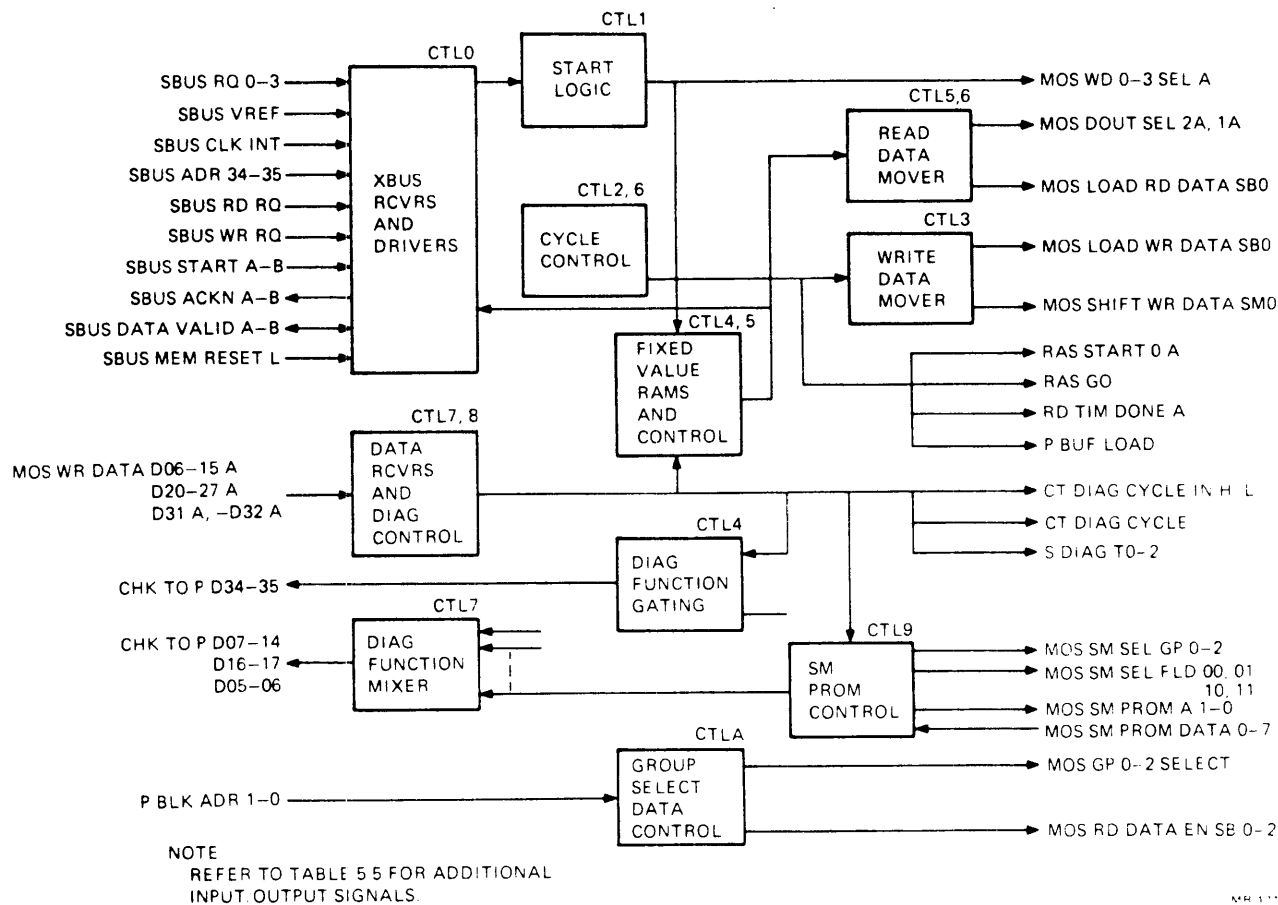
CTL1
CTL0
SBUS RQ 0–3
SBUS VREF
SBUS CLK INT
SBUS ADR 34–35
SBUS RD RQ
SBUS WR RQ
SBUS START A–B
SBUS ACKN A–B
SBUS DATA VALID A–B
SBUS MEM RESET L
XBUS RCVRS AND DRIVERS
START LOGIC
MOS WD 0–3 SEL A
CTL5,6
READ DATA MOVER
MOS DOUT SEL 2A, 1A
MOS LOAD RD DATA SB0
CTL2, 6
CYCLE CONTROL
CTL3
WRITE DATA MOVER
MOS LOAD WR DATA SB0
MOS SHIFT WR DATA SM0
CTL4, 5
FIXED VALUE RAMS AND CONTROL
RAS START 0 A
RAS GO
RD TIM DONE A
P BUF LOAD
CTL7, 8
MOS WR DATA D06–15 A
D20–27 A
D31 A, –D32 A
DATA RCVRS AND DIAG CONTROL
CT DIAG CYCLE IN H L
CT DIAG CYCLE
S DIAG T0–2
CTL4
CHK TO P D34–35
DIAG FUNCTION GATING
CTL7
CHK TO P D07–14
D16–17
D05–06
DIAG FUNCTION MIXER
CTL9
SM PROM CONTROL
MOS SM SEL GP 0–2
MOS SM SEL FLD 00, 01 10, 11
MOS SM PROM A 1–0
MOS SM PROM DATA 0–7
CTLA
P BLK ADR 1–0
GROUP SELECT DATA CONTROL
MOS GP 0–2 SELECT
MOS RD DATA EN SB 0–2
NOTE
REFER TO TABLE 5 5 FOR ADDITIONAL INPUT OUTPUT SIGNALS.
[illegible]